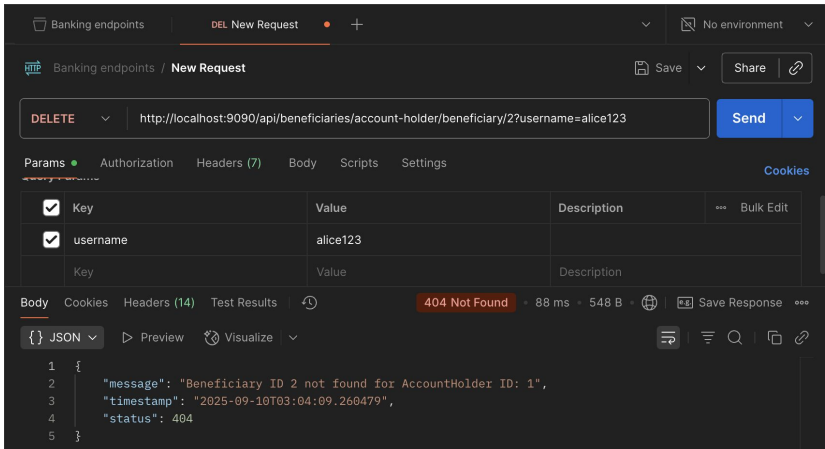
Banking endpoints   DEL New Request   +   No environment

HTTP Banking endpoints / New Request   Save   Share

DELETE   http://localhost:9090/api/beneficiaries/account-holder/beneficiary/2?username=alice123   Send

Params   Authorization   Headers (7)   Body   Scripts   Settings   Cookies

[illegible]

|  | Key | Value | Description | Bulk Edit |
|---|---|---|---|---|
| ☑ | username | alice123 |  |  |
|  | Key | Value | Description |  |

Body   Cookies   Headers (14)   Test Results   404 Not Found   88 ms   548 B   Save Response

{ } JSON   Preview   Visualize

1 {
2     "message": "Beneficiary ID 2 not found for AccountHolder ID: 1",
3     "timestamp": "2025-09-10T03:04:09.260479",
4     "status": 404
5 }